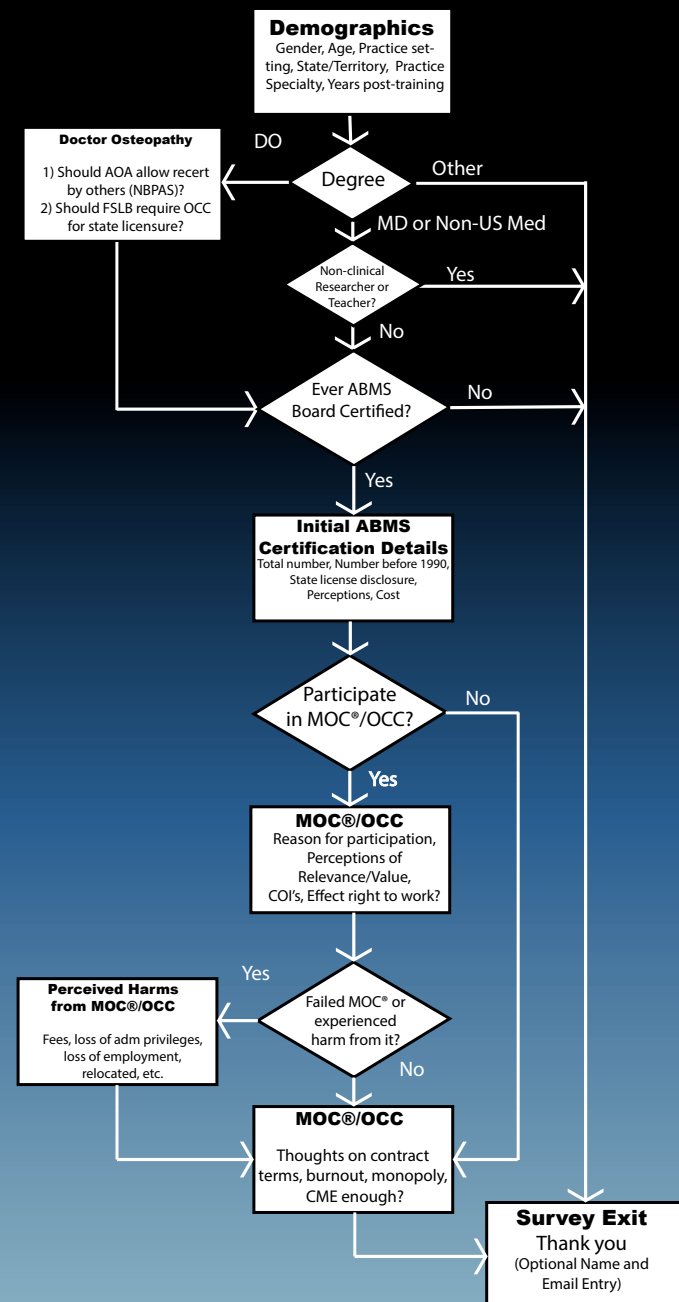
Demographics
Gender, Age, Practice setting, State/Territory, Practice Specialty, Years post-training

Doctor Osteopathy

1) Should AOA allow recert by others (NBPAS)?
2) Should FSLB require OCC for state licensure?

DO

Degree

Other

MD or Non-US Med

Non-clinical Researcher or Teacher?

Yes

No

Ever ABMS Board Certified?

No

Yes

Initial ABMS Certification Details
Total number, Number before 1990, State license disclosure, Perceptions, Cost

Participate in MOC®/OCC?

No

Yes

MOC®/OCC
Reason for participation, Perceptions of Relevance/Value, COI's, Effect right to work?

Yes

Perceived Harms from MOC®/OCC

Fees, loss of adm privileges, loss of employment, relocated, etc.

Failed MOC® or experienced harm from it?

No

MOC®/OCC

Thoughts on contract terms, burnout, monopoly, CME enough?

Survey Exit
Thank you
(Optional Name and Email Entry)